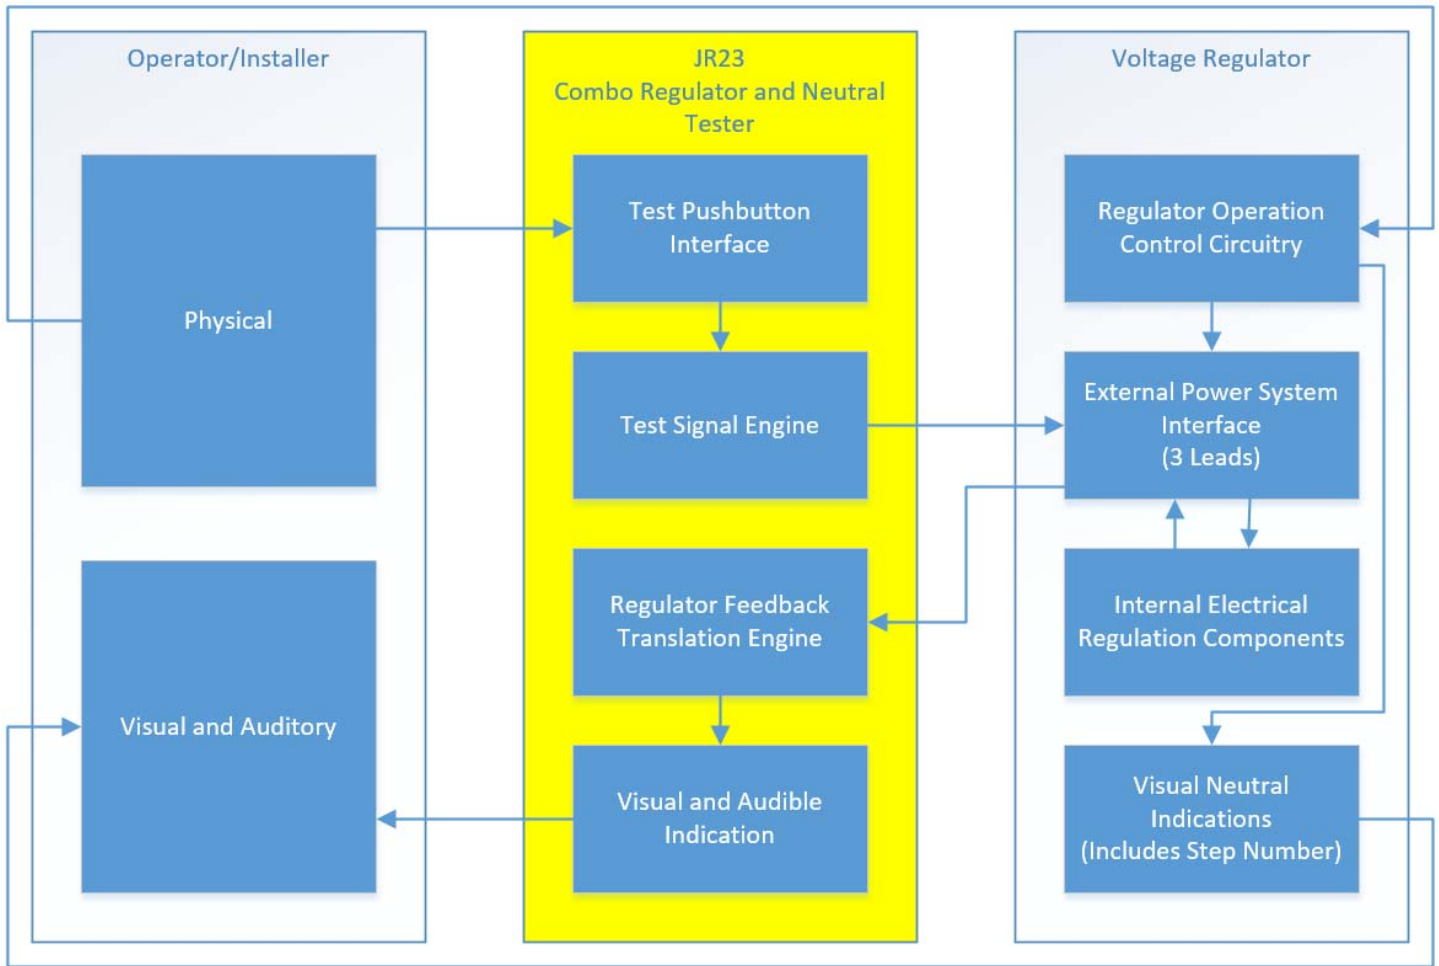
Operator/Installer

Physical

Visual and Auditory

JR23
Combo Regulator and Neutral Tester

Test Pushbutton Interface

Test Signal Engine

Regulator Feedback Translation Engine

Visual and Audible Indication

Voltage Regulator

Regulator Operation Control Circuitry

External Power System Interface
(3 Leads)

Internal Electrical Regulation Components

Visual Neutral Indications
(Includes Step Number)